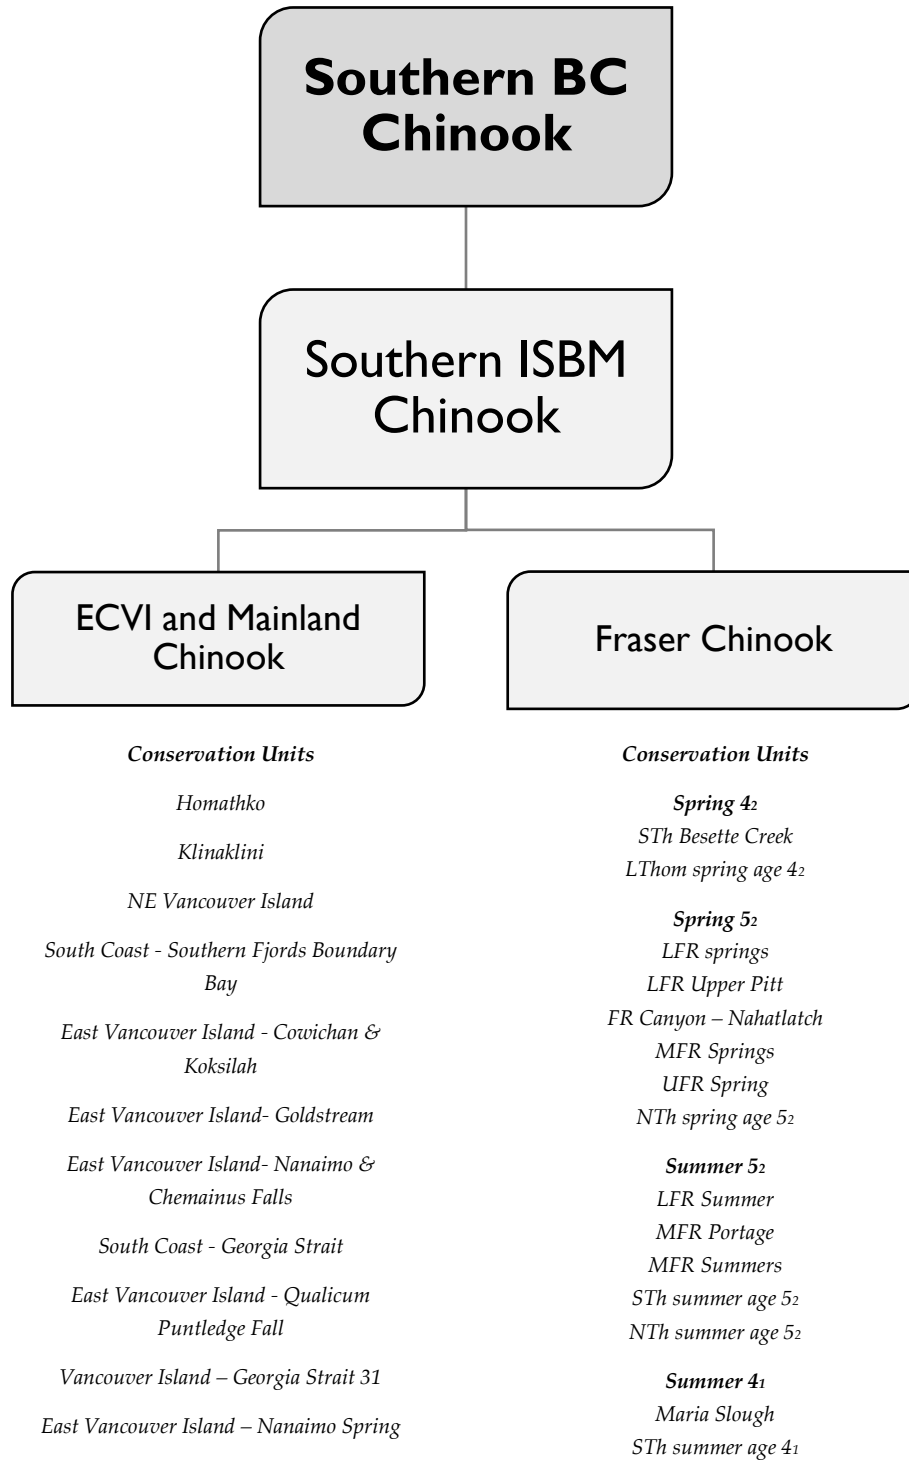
Southern BC Chinook

Southern ISBM Chinook

ECVI and Mainland Chinook

Fraser Chinook

*Conservation Units*

*Homathko*

*Klinaklini*

*NE Vancouver Island*

*South Coast - Southern Fjords Boundary Bay*

*East Vancouver Island - Cowichan & Koksilah*

*East Vancouver Island- Goldstream*

*East Vancouver Island- Nanaimo & Chemainus Falls*

*South Coast - Georgia Strait*

*East Vancouver Island - Qualicum Puntledge Fall*

*Vancouver Island – Georgia Strait 31*

*East Vancouver Island – Nanaimo Spring*

*Conservation Units*

***Spring 4$_2$***
*STh Besette Creek*
*LThom spring age 4$_2$*

***Spring 5$_2$***
*LFR springs*
*LFR Upper Pitt*
*FR Canyon – Nahatlatch*
*MFR Springs*
*UFR Spring*
*NTh spring age 5$_2$*

***Summer 5$_2$***
*LFR Summer*
*MFR Portage*
*MFR Summers*
*STh summer age 5$_2$*
*NTh summer age 5$_2$*

***Summer 4$_1$***
*Maria Slough*
*STh summer age 4$_1$*